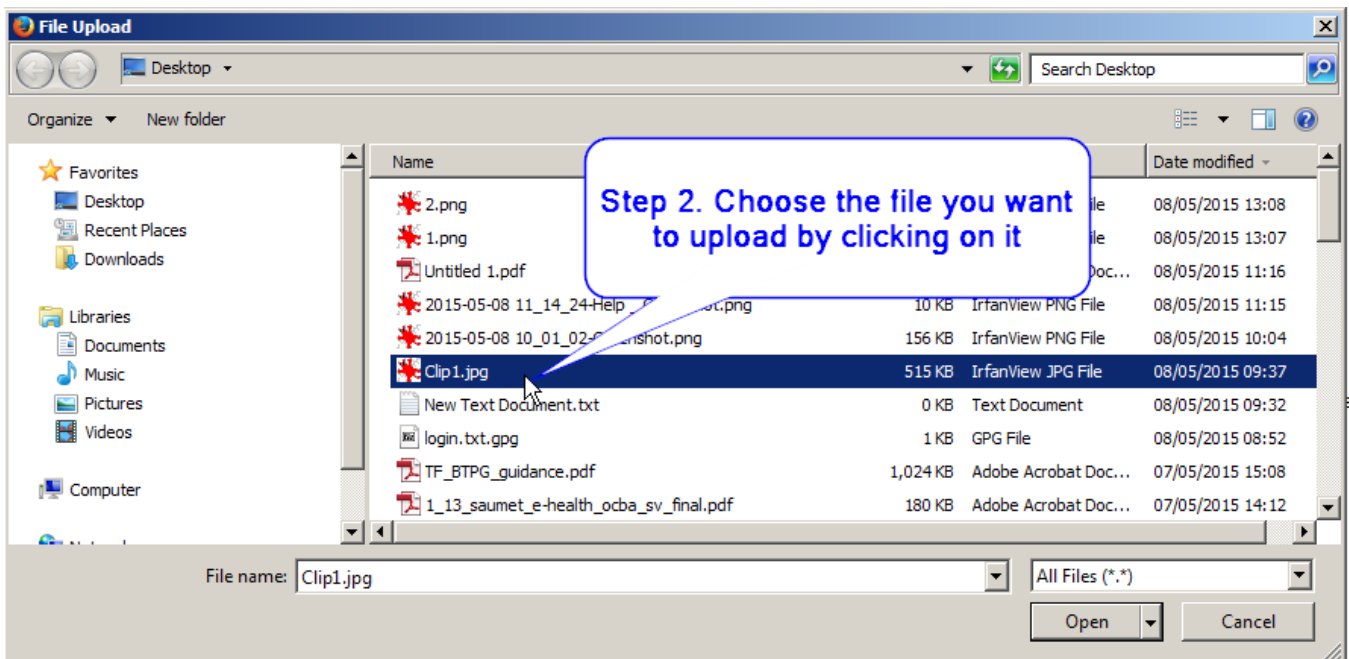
File Upload

Desktop

Search Desktop

Organize
New folder

Favorites
Desktop
Recent Places
Downloads

Libraries
Documents
Music
Pictures
Videos

Computer

Netw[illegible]

| Name | | | Date modified |
|---|---|---|---|
| 2.png | | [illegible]ile | 08/05/2015 13:08 |
| 1.png | | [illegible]ile | 08/05/2015 13:07 |
| Untitled 1.pdf | | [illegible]oc... | 08/05/2015 11:16 |
| 2015-05-08 11_14_24-Help_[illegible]t.png | 10 KB | IrfanView PNG File | 08/05/2015 11:15 |
| 2015-05-08 10_01_02-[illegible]nshot.png | 156 KB | IrfanView PNG File | 08/05/2015 10:04 |
| Clip1.jpg | 515 KB | IrfanView JPG File | 08/05/2015 09:37 |
| New Text Document.txt | 0 KB | Text Document | 08/05/2015 09:32 |
| login.txt.gpg | 1 KB | GPG File | 08/05/2015 08:52 |
| TF_BTPG_guidance.pdf | 1,024 KB | Adobe Acrobat Doc... | 07/05/2015 15:08 |
| 1_13_saumet_e-health_ocba_sv_final.pdf | 180 KB | Adobe Acrobat Doc... | 07/05/2015 14:12 |

Step 2. Choose the file you want to upload by clicking on it

File name: Clip1.jpg
All Files (*.*)
Open
Cancel